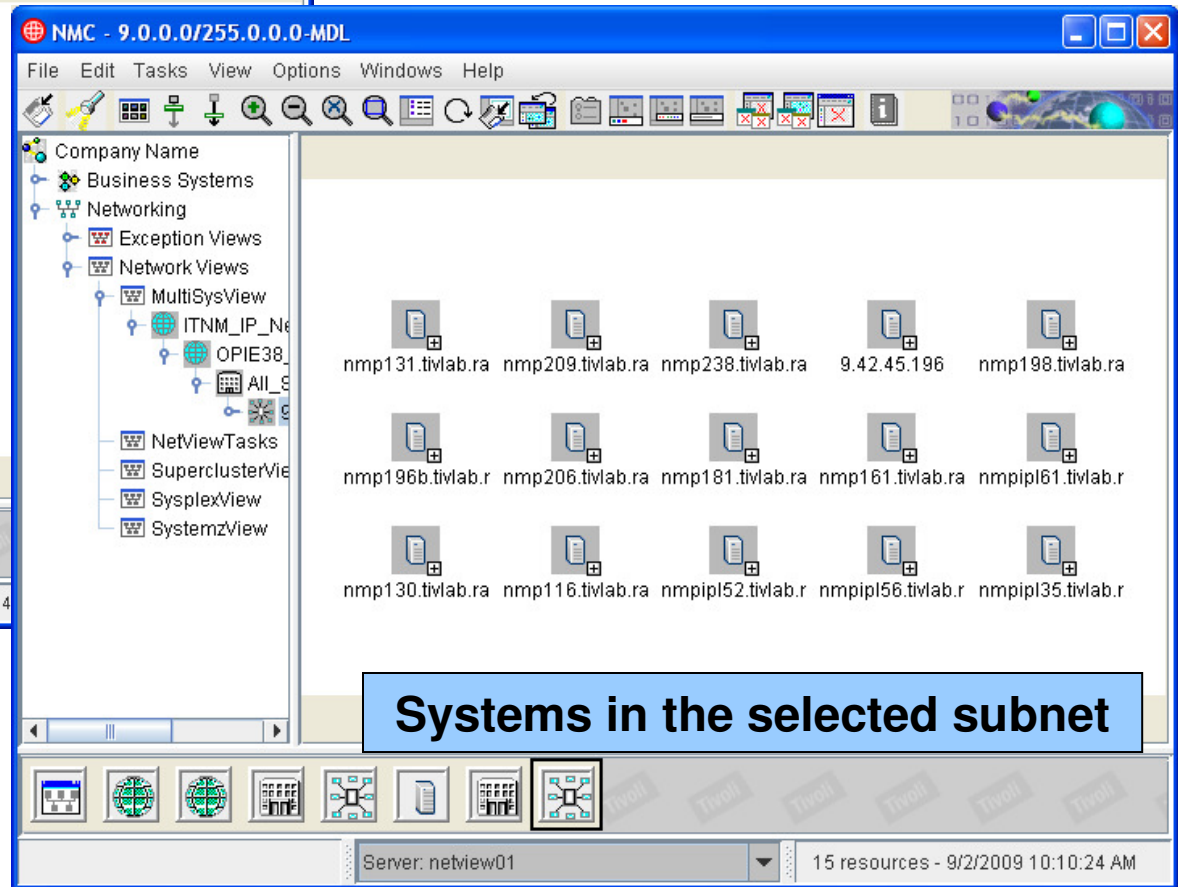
NMC - 9.0.0.0/255.0.0.0-MDL

File Edit Tasks View Options Windows Help

Company Name
Business Systems
Networking
Exception Views
Network Views
MultiSysView
ITNM_IP_Ne
OPIE38_
All_S
9
NetViewTasks
SuperclusterVie
SysplexView
SystemzView

nmp131.tivlab.ra nmp209.tivlab.ra nmp238.tivlab.ra 9.42.45.196 nmp198.tivlab.ra
nmp196b.tivlab.r nmp206.tivlab.ra nmp181.tivlab.ra nmp161.tivlab.ra nmpipl61.tivlab.r
nmp130.tivlab.ra nmp116.tivlab.ra nmpipl52.tivlab.r nmpipl56.tivlab.r nmpipl35.tivlab.r

Systems in the selected subnet

Tivoli Tivoli Tivoli Tivoli Tivoli Tivoli

Server: netview01
15 resources - 9/2/2009 10:10:24 AM